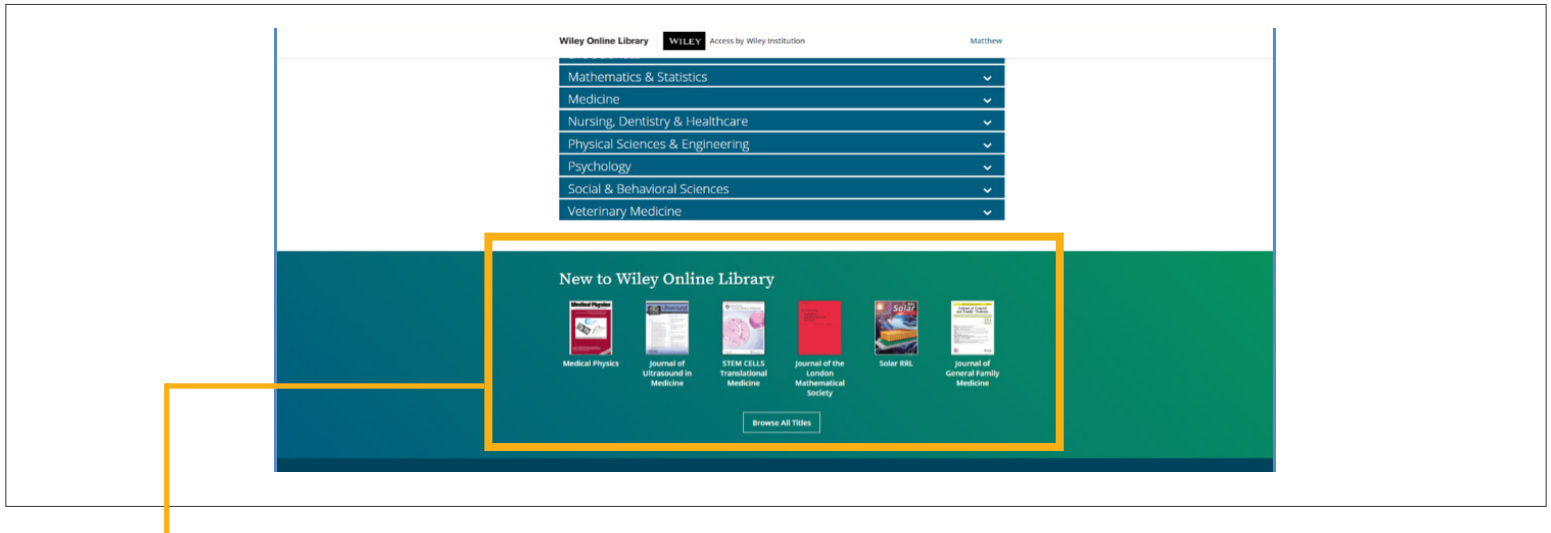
Wiley Online Library WILEY Access by Wiley Institution Matthew

Mathematics & Statistics
Medicine
Nursing, Dentistry & Healthcare
Physical Sciences & Engineering
Psychology
Social & Behavioral Sciences
Veterinary Medicine

New to Wiley Online Library

Medical Physics
Journal of Ultrasound in Medicine
STEM CELLS Translational Medicine
Journal of the London Mathematical Society
Solar RRL
Journal of General Family Medicine

Browse All Titles